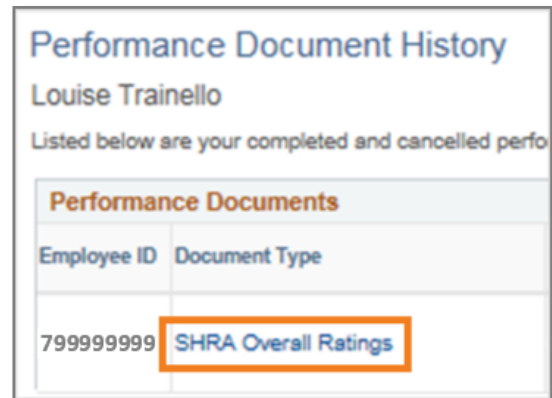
Performance Document History

Louise Trainello

Listed below are your completed and cancelled perfo

Performance Documents

| Employee ID | Document Type |
|---|---|
| 799999999 | SHRA Overall Ratings |